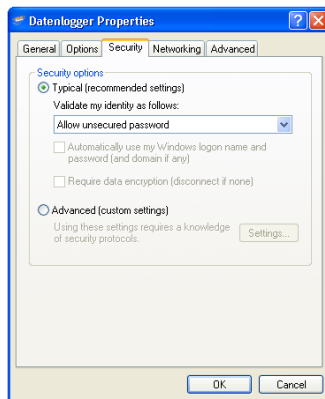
Datenlogger Properties

General | Options | Security | Networking | Advanced

Security options

Typical (recommended settings)

Validate my identity as follows:

Allow unsecured password

Automatically use my Windows logon name and password (and domain if any)

Require data encryption (disconnect if none)

Advanced (custom settings)

Using these settings requires a knowledge of security protocols.

Settings...

OK

Cancel